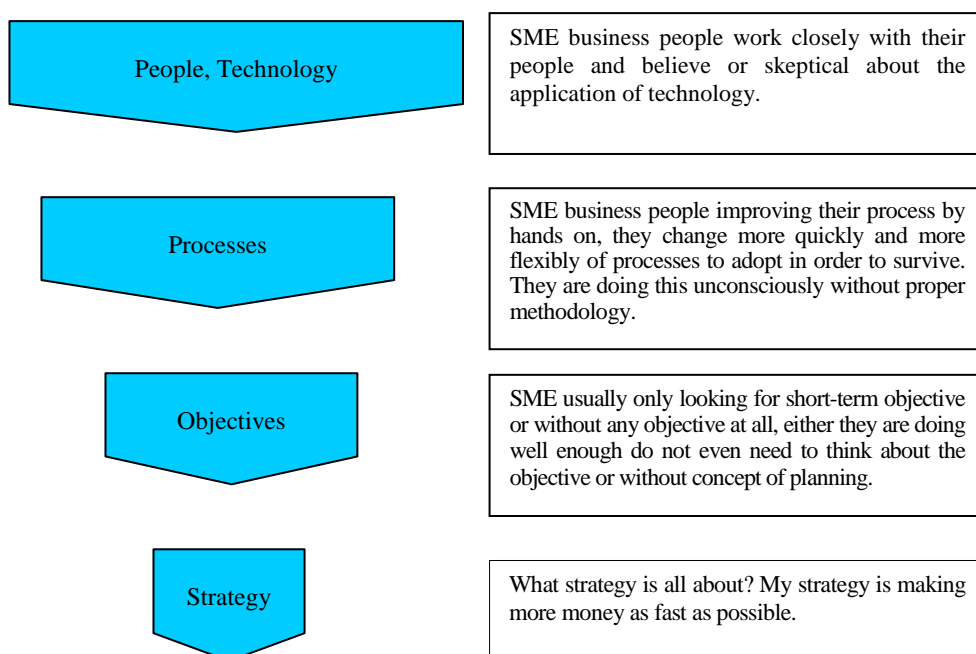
People, Technology

SME business people work closely with their people and believe or skeptical about the application of technology.

Processes

SME business people improving their process by hands on, they change more quickly and more flexibly of processes to adopt in order to survive. They are doing this unconsciously without proper methodology.

Objectives

SME usually only looking for short-term objective or without any objective at all, either they are doing well enough do not even need to think about the objective or without concept of planning.

Strategy

What strategy is all about? My strategy is making more money as fast as possible.